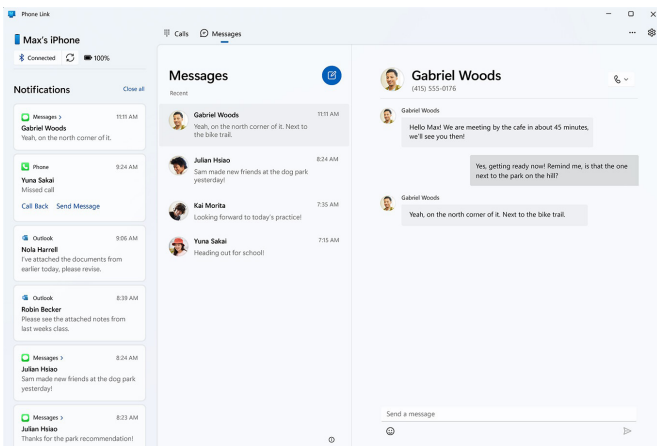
Phone Link

Max's iPhone

Connected 100%

Notifications Close all

Messages > 11:11 AM
Gabriel Woods
Yeah, on the north corner of it.

Phone 9:24 AM
Yuna Sakai
Missed call
Call Back Send Message

Outlook 9:06 AM
Nola Harrell
I've attached the documents from earlier today, please revise.

Outlook 8:39 AM
Robin Becker
Please see the attached notes from last weeks class.

Messages > 8:24 AM
Julian Hsiao
Sam made new friends at the dog park yesterday!

Messages > 8:23 AM
Julian Hsiao
Thanks for the park recommendation!

Calls Messages

Messages
Recent

Gabriel Woods 11:11 AM
Yeah, on the north corner of it. Next to the bike trail.

Julian Hsiao 8:24 AM
Sam made new friends at the dog park yesterday!

Kai Morita 7:35 AM
Looking forward to today's practice!

Yuna Sakai 7:15 AM
Heading out for school!

Gabriel Woods
(415) 555-0176

Gabriel Woods
Hello Max! We are meeting by the cafe in about 45 minutes, we'll see you then!

Yes, getting ready now! Remind me, is that the one next to the park on the hill?

Gabriel Woods
Yeah, on the north corner of it. Next to the bike trail.

Send a message